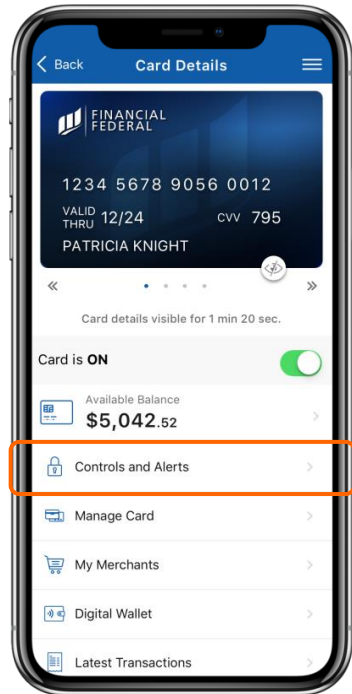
< Back Card Details

FINANCIAL FEDERAL

1234 5678 9056 0012

VALID THRU 12/24 CVV 795

PATRICIA KNIGHT

«

»

Card details visible for 1 min 20 sec.

Card is ON

Available Balance
$5,042.52

Controls and Alerts

Manage Card

My Merchants

Digital Wallet

Latest Transactions